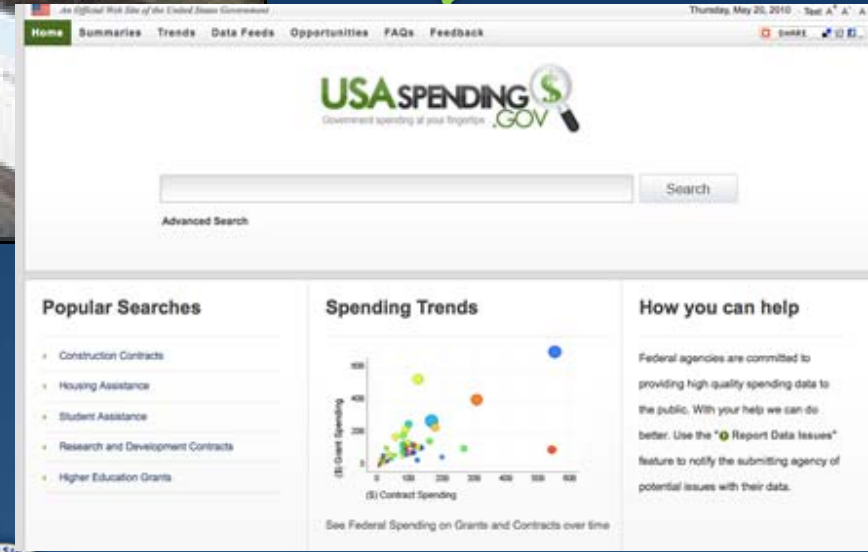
An Official Web Site of the United States Government

Thursday, May 20, 2010 Text A+ A- A

Home Summaries Trends Data Feeds Opportunities FAQs Feedback

SHARE

USASPENDING.GOV
Government spending at your fingertips

Search

Advanced Search

Popular Searches

Construction Contracts

Housing Assistance

Student Assistance

Research and Development Contracts

Higher Education Grants

Spending Trends

600
400
200
0

($) Grant Spending

0 100 200 300 400 500 600

($) Contract Spending

See Federal Spending on Grants and Contracts over time

How you can help

Federal agencies are committed to providing high quality spending data to the public. With your help we can do better. Use the "Report Data Issues" feature to notify the submitting agency of potential issues with their data.